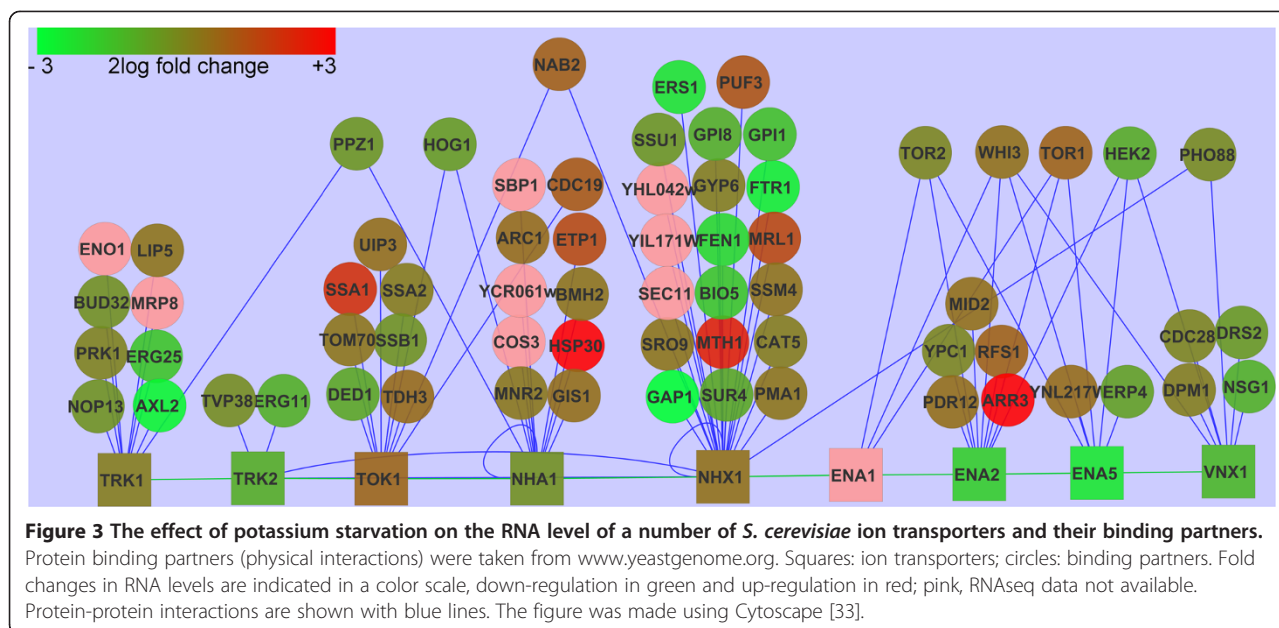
- 3 2log fold change +3

NAB2

ERS1 PUF3

SSU1 GPI8 GPI1

PPZ1 HOG1

TOR2 WHI3 TOR1 HEK2 PHO88

SBP1 CDC19 YHL042w GYP6 FTR1

ENO1 LIP5

UIP3

ARC1 ETP1 YIL171w FEN1 MRL1

SSA1 SSA2

BUD32 MRP8

YCR061w BMH2 SEC11 BIO5 SSM4

MID2

TOM70 SSB1

COS3 HSP30 SRO9 MTH1 CAT5

CDC28 DRS2

PRK1 ERG25

YPC1 RFS1

DED1 TDH3

MNR2 GIS1

YNL217 VERP4

NOP13 AXL2 TVP38 ERG11

GAP1 SUR4 PMA1

PDR12 ARR3

DPM1 NSG1

TRK1 TRK2 TOK1 NHA1 NHX1 ENA1 ENA2 ENA5 VNX1

**Figure 3 The effect of potassium starvation on the RNA level of a number of *S. cerevisiae* ion transporters and their binding partners.** Protein binding partners (physical interactions) were taken from www.yeastgenome.org. Squares: ion transporters; circles: binding partners. Fold changes in RNA levels are indicated in a color scale, down-regulation in green and up-regulation in red; pink, RNAseq data not available. Protein-protein interactions are shown with blue lines. The figure was made using Cytoscape [33].